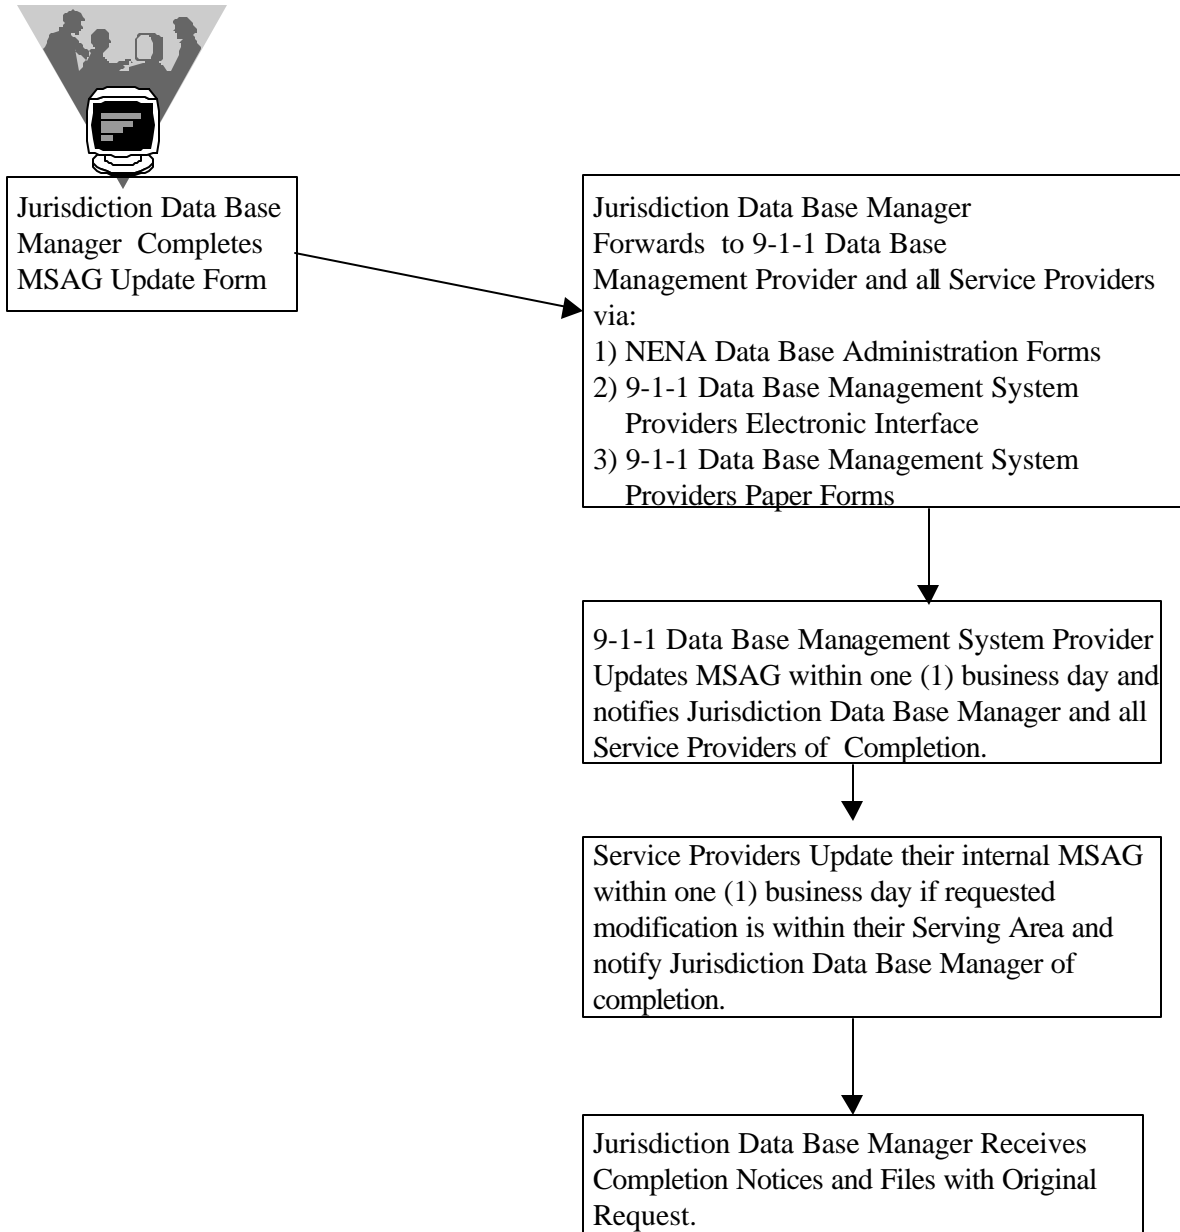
Jurisdiction Data Base Manager Completes MSAG Update Form

Jurisdiction Data Base Manager Forwards to 9-1-1 Data Base Management Provider and all Service Providers via:
1) NENA Data Base Administration Forms
2) 9-1-1 Data Base Management System Providers Electronic Interface
3) 9-1-1 Data Base Management System Providers Paper Forms

9-1-1 Data Base Management System Provider Updates MSAG within one (1) business day and notifies Jurisdiction Data Base Manager and all Service Providers of Completion.

Service Providers Update their internal MSAG within one (1) business day if requested modification is within their Serving Area and notify Jurisdiction Data Base Manager of completion.

Jurisdiction Data Base Manager Receives Completion Notices and Files with Original Request.